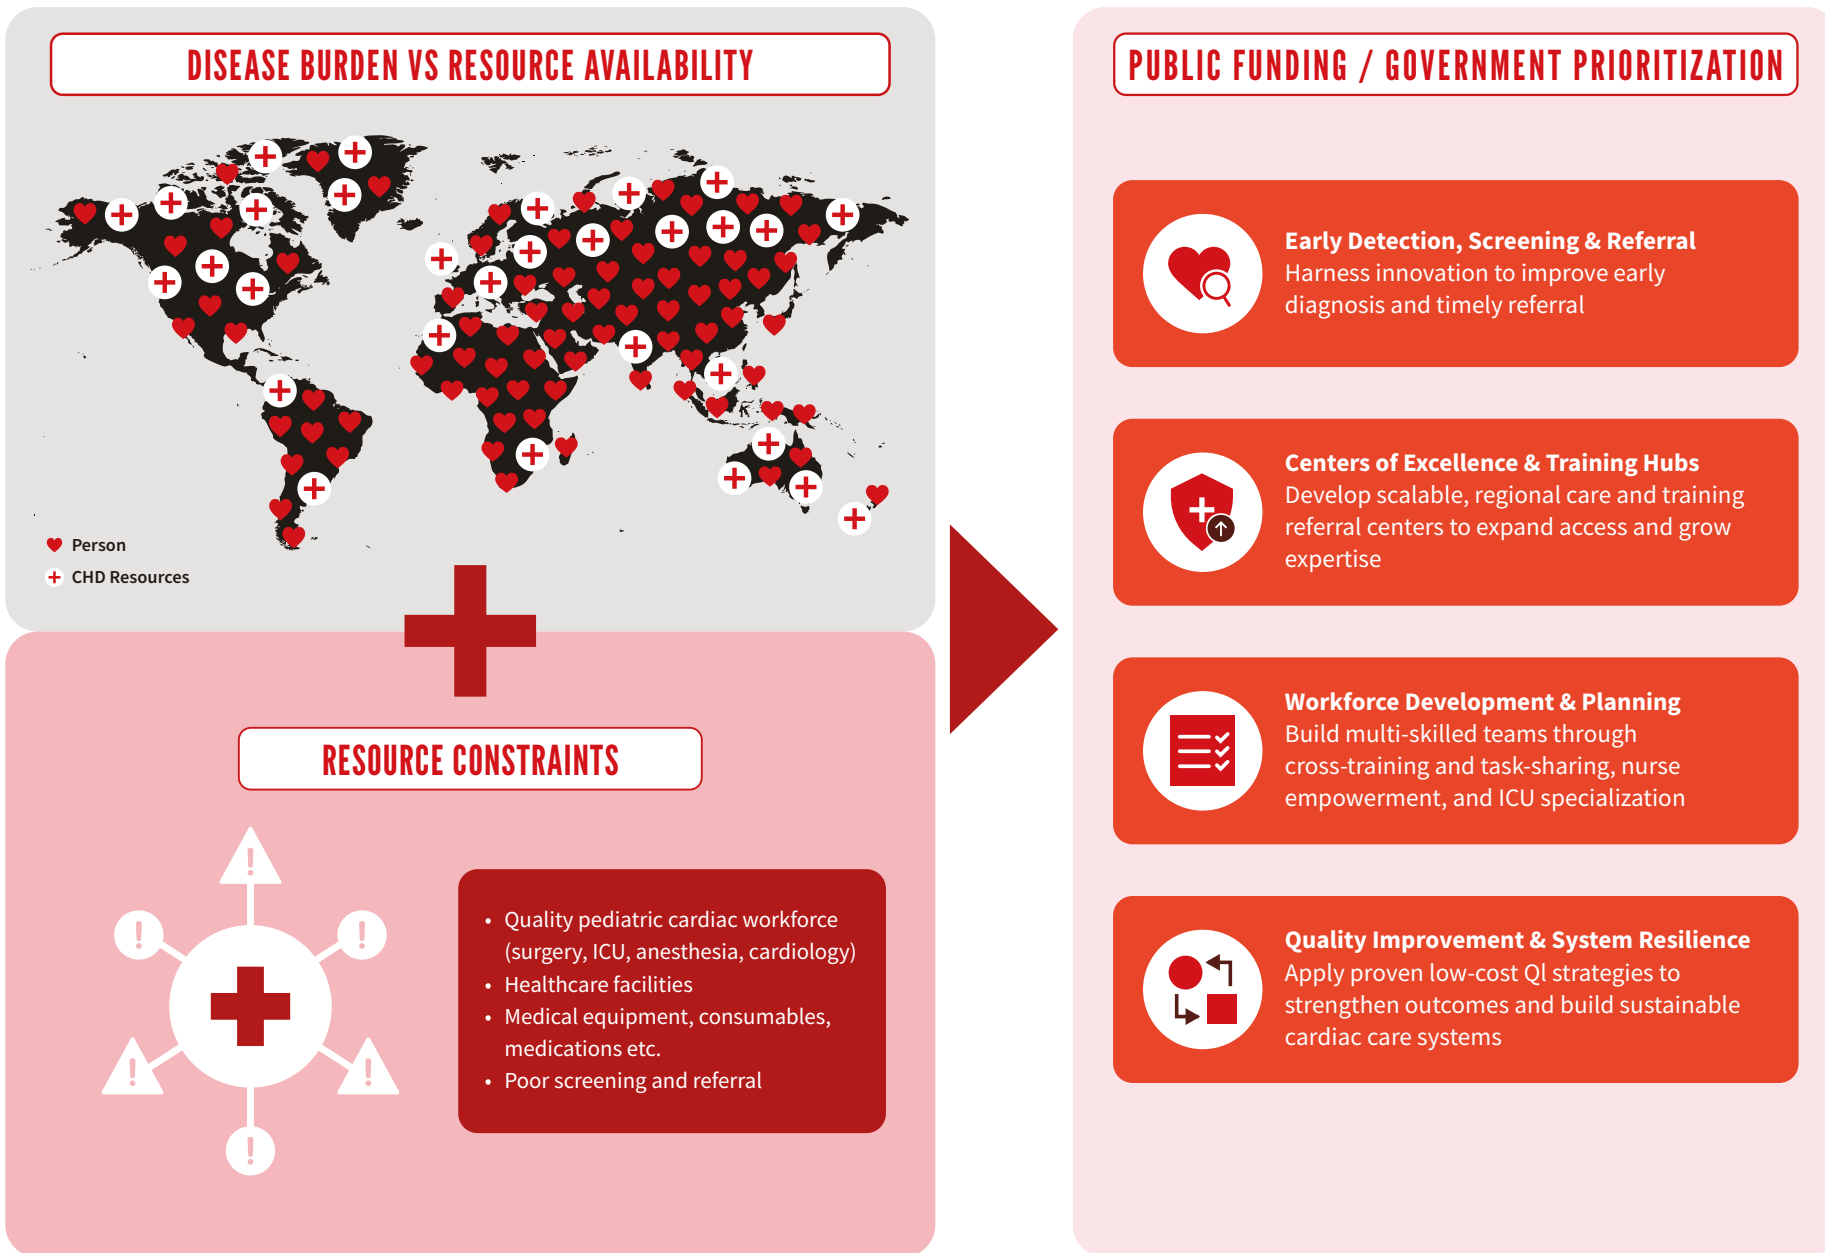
DISEASE BURDEN VS RESOURCE AVAILABILITY

Person
CHD Resources

RESOURCE CONSTRAINTS

- Quality pediatric cardiac workforce (surgery, ICU, anesthesia, cardiology)
- Healthcare facilities
- Medical equipment, consumables, medications etc.
- Poor screening and referral

PUBLIC FUNDING / GOVERNMENT PRIORITIZATION

Early Detection, Screening & Referral
Harness innovation to improve early diagnosis and timely referral

Centers of Excellence & Training Hubs
Develop scalable, regional care and training referral centers to expand access and grow expertise

Workforce Development & Planning
Build multi-skilled teams through cross-training and task-sharing, nurse empowerment, and ICU specialization

Quality Improvement & System Resilience
Apply proven low-cost Ql strategies to strengthen outcomes and build sustainable cardiac care systems